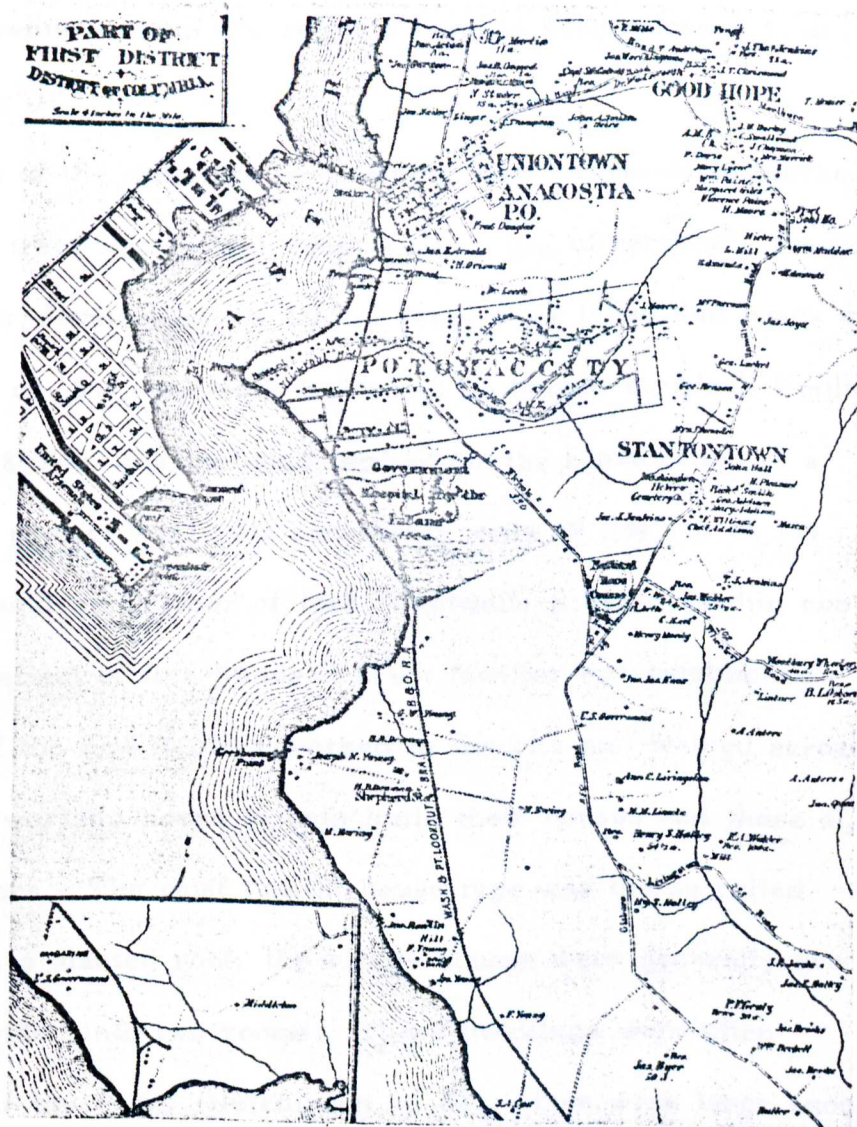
PART OF
FIRST DISTRICT
DISTRICT of COLUMBIA.

Scale 4 Inches to the Mile

GOOD HOPE

UNIONTOWN
ANACOSTIA
P.O.

Fred. Douglass

POTOMAC CITY

STANTONTOWN

Government
Hospital for the
Insane

National
Race
Course

United States
Arsenal

Geesborough
Point

Shepherd Sta.

WASH & PT. LOOKOUT. BR. B&O R.R.

Jos. Jenkins

Henry S. Holley

B. Lihkens

Middleton

U.S. Government

S. Young

Joseph M. Young

E. Young

Jos. Brooks

Jas. Bayer

P. Varnly

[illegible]